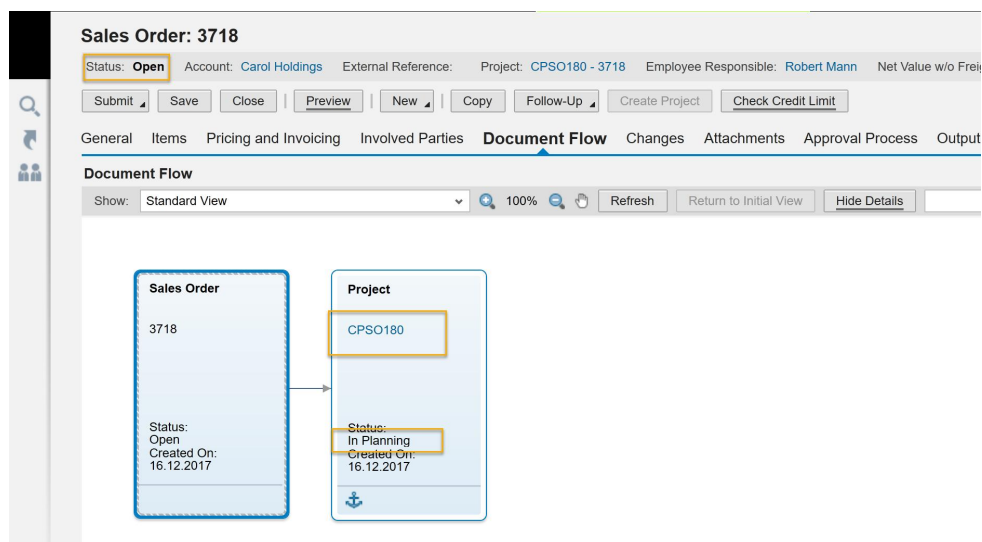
Sales Order: 3718

Status: Open Account: Carol Holdings External Reference: Project: CPSO180 - 3718 Employee Responsible: Robert Mann Net Value w/o Freig

Submit Save Close Preview New Copy Follow-Up Create Project Check Credit Limit

General Items Pricing and Invoicing Involved Parties Document Flow Changes Attachments Approval Process Output

Document Flow

Show: Standard View 100% Refresh Return to Initial View Hide Details

Sales Order

3718

Status:
Open
Created On:
16.12.2017

Project

CPSO180

Status:
In Planning
Created On:
16.12.2017